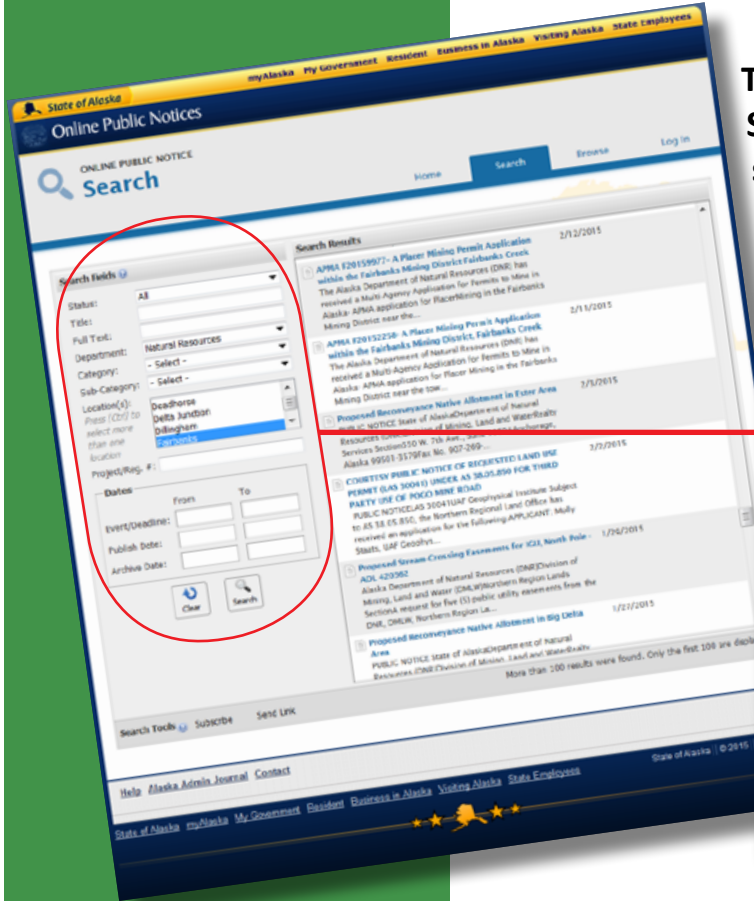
myAlaska My Government Resident Business in Alaska Visiting Alaska State Employees

State of Alaska

Online Public Notices

ONLINE PUBLIC NOTICE

Search

Home Search Browse Log In

Search Fields

Status: All

Title:

Full Text:

Department: Natural Resources

Category: - Select -

Sub-Category: - Select -

Location(s): Press (Ctrl) to select more than one location

Deadhorse
Delta Junction
Dillingham
Fairbanks

Project/Reg. #:

Dates

From To

Event/Deadline:

Publish Date:

Archive Date:

Clear Search

Search Results

APMA F20159977- A Placer Mining Permit Application within the Fairbanks Mining District Fairbanks Creek 2/12/2015
The Alaska Department of Natural Resources (DNR) has received a Multi-Agency Application for Permits to Mine in Alaska- APMA application for PlacerMining in the Fairbanks Mining District near the...

APMA F20152258- A Placer Mining Permit Application within the Fairbanks Mining District, Fairbanks Creek 2/13/2015
The Alaska Department of Natural Resources (DNR) has received a Multi-Agency Application for Permits to Mine in Alaska- APMA application for Placer Mining in the Fairbanks Mining District near the tow...

Proposed Reconveyance Native Allotment in Ester Area 2/5/2015
PUBLIC NOTICE State of AlaskaDepartment of Natural Resources Division of Mining, Land and WaterRealty Services Section550 W. 7th Ave., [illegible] Anchorage, Alaska 99501-3579Fax No. 907-269-...

COURTESY PUBLIC NOTICE OF REQUESTED LAND USE PERMIT (LAS 30041) UNDER AS 38.05.850 FOR THIRD PARTY USE OF POGO MINE ROAD 2/2/2015
PUBLIC NOTICELAS 30041UAF Geophysical Institute Subject to AS 38.05.850, the Northern Regional Land Office has received an application for the following:APPLICANT: Molly Staats, UAF Geophys...

Proposed Stream Crossing Easements for IGU, North Pole - ADL 420362 1/26/2015
Alaska Department of Natural Resources (DNR)Division of Mining, Land and Water (DMLW)Northern Region Lands SectionA request for five (5) public utility easements from the DNR, DMLW, Northern Region La...

Proposed Reconveyance Native Allotment in Big Delta Area 1/27/2015
PUBLIC NOTICE State of AlaskaDepartment of Natural Resources (DNR)Division of Mining, Land and Water...

More than 100 results were found. Only the first 100 are displ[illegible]

Search Tools Subscribe Send Link

State of Alaska | © 2015

Help Alaska Admin Journal Contact

State of Alaska myAlaska My Government Resident Business in Alaska Visiting Alaska State Employees

T
S
s